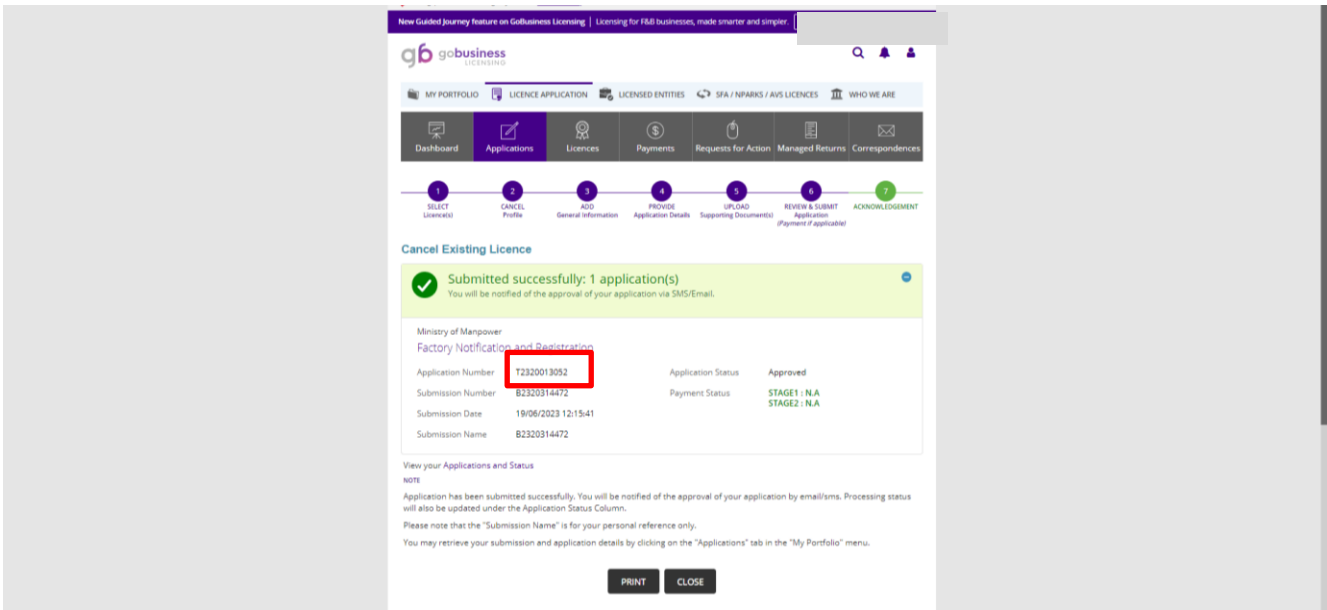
New Guided Journey feature on GoBusiness Licensing | Licensing for F&B businesses, made smarter and simpler.

gb gobusiness LICENSING

MY PORTFOLIO LICENCE APPLICATION LICENSED ENTITIES SFA / NPARKS / AVS LICENCES WHO WE ARE

Dashboard Applications Licences Payments Requests for Action Managed Returns Correspondences

1 SELECT Licence(s)
2 CANCEL Profile
3 ADD General Information
4 PROVIDE Application Details
5 UPLOAD Supporting Document(s)
6 REVIEW & SUBMIT Application (Payment if applicable)
7 ACKNOWLEDGEMENT

Cancel Existing Licence

Submitted successfully: 1 application(s)
You will be notified of the approval of your application via SMS/Email.

Ministry of Manpower
Factory Notification and Registration

| | | | |
|---|---|---|---|
| Application Number | T2320013052 | Application Status | Approved |
| Submission Number | B2320314472 | Payment Status | STAGE1 : N.A STAGE2 : N.A |
| Submission Date | 19/06/2023 12:15:41 | | |
| Submission Name | B2320314472 | | |

View your Applications and Status

NOTE

Application has been submitted successfully. You will be notified of the approval of your application by email/sms. Processing status will also be updated under the Application Status Column.

Please note that the "Submission Name" is for your personal reference only.

You may retrieve your submission and application details by clicking on the "Applications" tab in the "My Portfolio" menu.

PRINT CLOSE